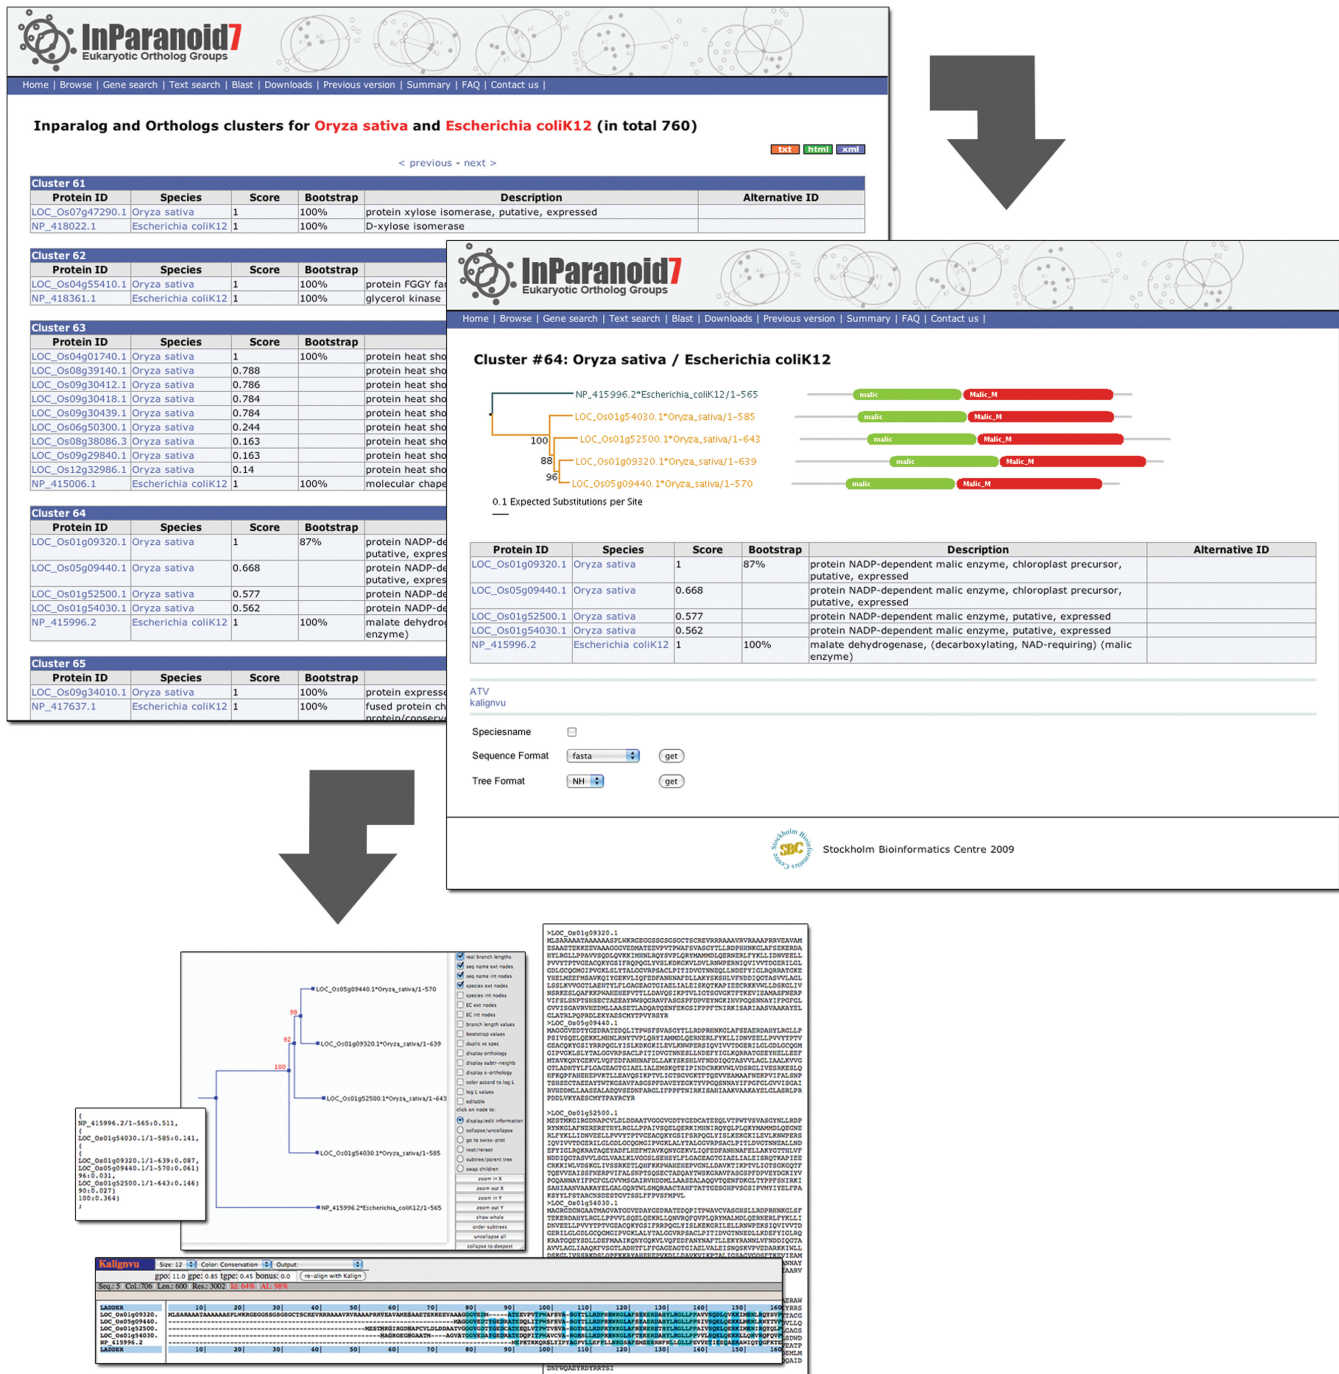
InParanoid7
Eukaryotic Ortholog Groups

Home | Browse | Gene search | Text search | Blast | Downloads | Previous version | Summary | FAQ | Contact us |

Inparalog and Orthologs clusters for Oryza sativa and Escherichia coliK12 (in total 760)

txt html xml

< previous - next >

Cluster 61

| Protein ID | Species | Score | Bootstrap | Description | Alternative ID |
|---|---|---|---|---|---|
| LOC_Os07g47290.1 | Oryza sativa | 1 | 100% | protein xylose isomerase, putative, expressed | |
| NP_418022.1 | Escherichia coliK12 | 1 | 100% | D-xylose isomerase | |

Cluster 62

| Protein ID | Species | Score | Bootstrap | |
|---|---|---|---|---|
| LOC_Os04g55410.1 | Oryza sativa | 1 | 100% | protein FGGY fa |
| NP_418361.1 | Escherichia coliK12 | 1 | 100% | glycerol kinase |

Cluster 63

| Protein ID | Species | Score | Bootstrap | |
|---|---|---|---|---|
| LOC_Os04g01740.1 | Oryza sativa | 1 | 100% | protein heat sho |
| LOC_Os08g39140.1 | Oryza sativa | 0.788 | | protein heat sho |
| LOC_Os09g30412.1 | Oryza sativa | 0.786 | | protein heat sho |
| LOC_Os09g30418.1 | Oryza sativa | 0.784 | | protein heat sho |
| LOC_Os09g30439.1 | Oryza sativa | 0.784 | | protein heat sho |
| LOC_Os06g50300.1 | Oryza sativa | 0.244 | | protein heat sho |
| LOC_Os08g38086.3 | Oryza sativa | 0.163 | | protein heat sho |
| LOC_Os09g29840.1 | Oryza sativa | 0.163 | | protein heat sho |
| LOC_Os12g32986.1 | Oryza sativa | 0.14 | | protein heat sho |
| NP_415006.1 | Escherichia coliK12 | 1 | 100% | molecular chape |

Cluster 64

| Protein ID | Species | Score | Bootstrap | |
|---|---|---|---|---|
| LOC_Os01g09320.1 | Oryza sativa | 1 | 87% | protein NADP-de putative, expres |
| LOC_Os05g09440.1 | Oryza sativa | 0.668 | | protein NADP-de putative, expres |
| LOC_Os01g52500.1 | Oryza sativa | 0.577 | | protein NADP-de |
| LOC_Os01g54030.1 | Oryza sativa | 0.562 | | protein NADP-de |
| NP_415996.2 | Escherichia coliK12 | 1 | 100% | malate dehydro enzyme) |

Cluster 65

| Protein ID | Species | Score | Bootstrap | |
|---|---|---|---|---|
| LOC_Os09g34010.1 | Oryza sativa | 1 | 100% | protein expresse |
| NP_417637.1 | Escherichia coliK12 | 1 | 100% | fused protein ch protein/conserv |

InParanoid7
Eukaryotic Ortholog Groups

Home | Browse | Gene search | Text search | Blast | Downloads | Previous version | Summary | FAQ | Contact us |

Cluster #64: Oryza sativa / Escherichia coliK12

NP_415996.2*Escherichia_coliK12/1-565
LOC_Os01g54030.1*Oryza_sativa/1-585
100
LOC_Os01g52500.1*Oryza_sativa/1-643
88
LOC_Os01g09320.1*Oryza_sativa/1-639
96
LOC_Os05g09440.1*Oryza_sativa/1-570
0.1 Expected Substitutions per Site

malic Malic_M
malic Malic_M
malic Malic_M
malic Malic_M
malic Malic_M

| Protein ID | Species | Score | Bootstrap | Description | Alternative ID |
|---|---|---|---|---|---|
| LOC_Os01g09320.1 | Oryza sativa | 1 | 87% | protein NADP-dependent malic enzyme, chloroplast precursor, putative, expressed | |
| LOC_Os05g09440.1 | Oryza sativa | 0.668 | | protein NADP-dependent malic enzyme, chloroplast precursor, putative, expressed | |
| LOC_Os01g52500.1 | Oryza sativa | 0.577 | | protein NADP-dependent malic enzyme, putative, expressed | |
| LOC_Os01g54030.1 | Oryza sativa | 0.562 | | protein NADP-dependent malic enzyme, putative, expressed | |
| NP_415996.2 | Escherichia coliK12 | 1 | 100% | malate dehydrogenase, (decarboxylating, NAD-requiring) (malic enzyme) | |

ATV
kalignvu

Speciesname
Sequence Format fasta get
Tree Format NH get

SBC Stockholm Bioinformatics Centre 2009

LOC_Os05g09440.1*Oryza_sativa/1-570
96
92
LOC_Os01g09320.1*Oryza_sativa/1-639
100
LOC_Os01g52500.1*Oryza_sativa/1-643
LOC_Os01g54030.1*Oryza_sativa/1-585
NP_415996.2*Escherichia_coliK12/1-565

(
NP_415996.2/1-565:0.511,
(
LOC_Os01g54030.1/1-585:0.141,
(
(
LOC_Os01g09320.1/1-639:0.087,
LOC_Os05g09440.1/1-570:0.061)
96:0.031,
LOC_Os01g52500.1/1-643:0.146)
98:0.027)
100:0.364);

Kalignvu

>LOC_Os01g09320.1
>LOC_Os05g09440.1
>LOC_Os01g52500.1
>LOC_Os01g54030.1
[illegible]